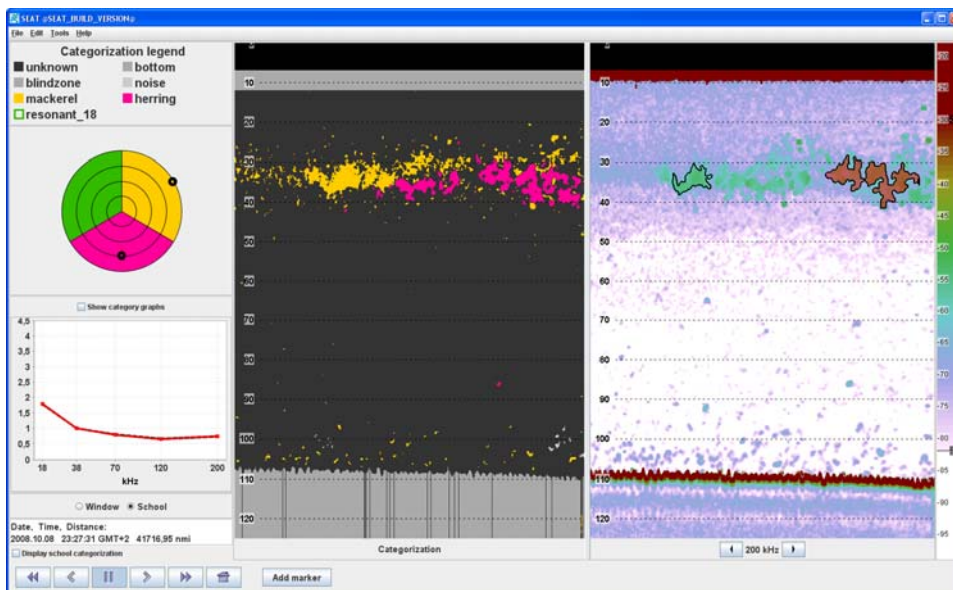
SEAT @SEAT_BUILD_VERSION@
File Edit Tools Help

Categorization legend
unknown
bottom
blindzone
noise
mackerel
herring
resonant_18

Show category graphs

4,5
4
3,5
3
2,5
2
1,5
1
0,5
0
18
38
70
120
200
kHz

Window School

Date, Time, Distance:
2008.10.08 23:27:31 GMT+2 41716,95 nmi

Display school categorization

10
20
30
40
50
60
70
80
90
100
110
120

Categorization

10
20
30
40
50
60
70
80
90
100
110
120

200 kHz

-20
-25
-30
-35
-40
-45
-50
-55
-60
-65
-70
-75
-80
-85
-90
-95

Add marker